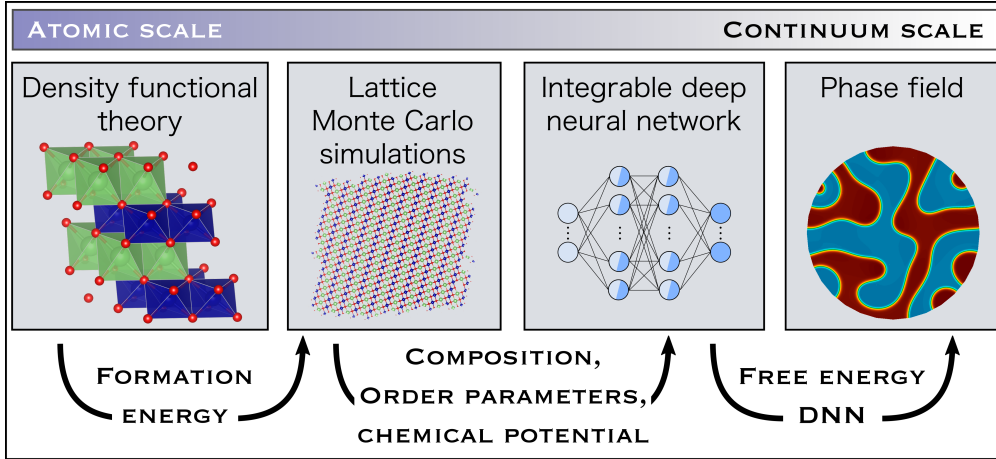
Atomic scale

Continuum scale

Density functional theory

Lattice Monte Carlo simulations

Integrable deep neural network

Phase field

Formation energy

Composition, Order parameters, chemical potential

Free energy DNN